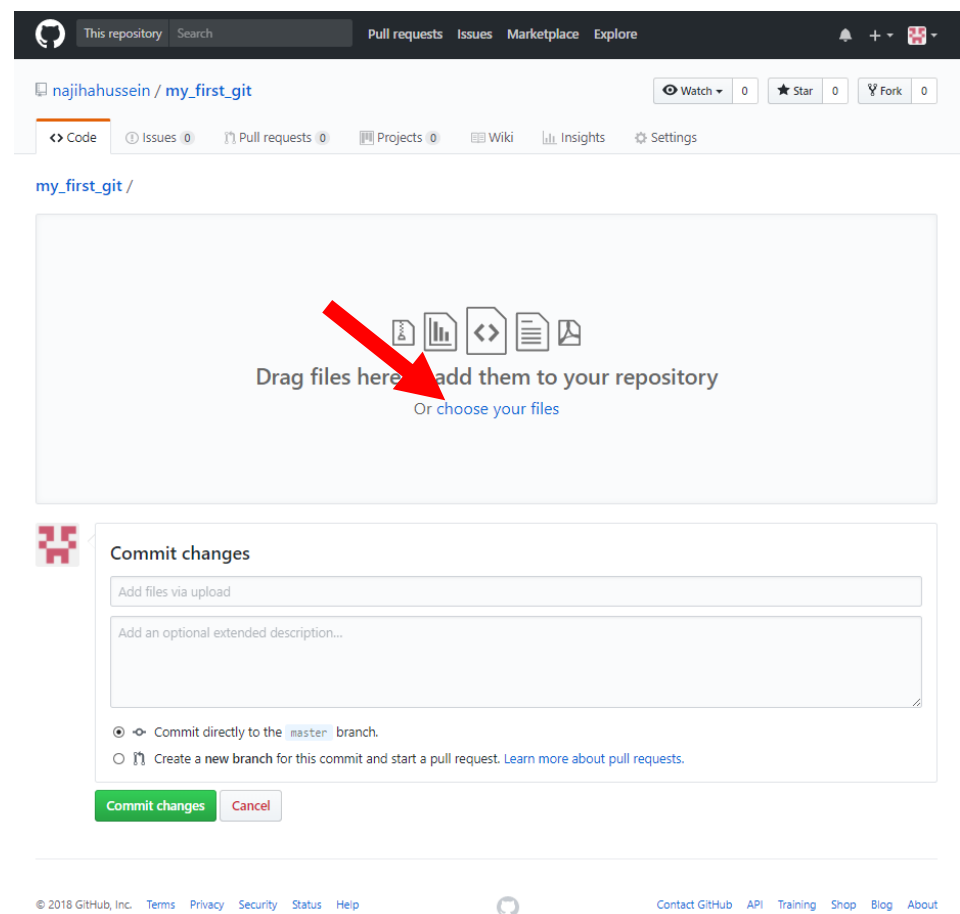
This repository Search Pull requests Issues Marketplace Explore

najihahussein / my_first_git

Watch 0 Star 0 Fork 0

Code Issues 0 Pull requests 0 Projects 0 Wiki Insights Settings

my_first_git /

Drag files here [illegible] add them to your repository

Or choose your files

Commit changes

Add files via upload

Add an optional extended description...

Commit directly to the master branch.

Create a new branch for this commit and start a pull request. Learn more about pull requests.

Commit changes Cancel

© 2018 GitHub, Inc. Terms Privacy Security Status Help

Contact GitHub API Training Shop Blog About